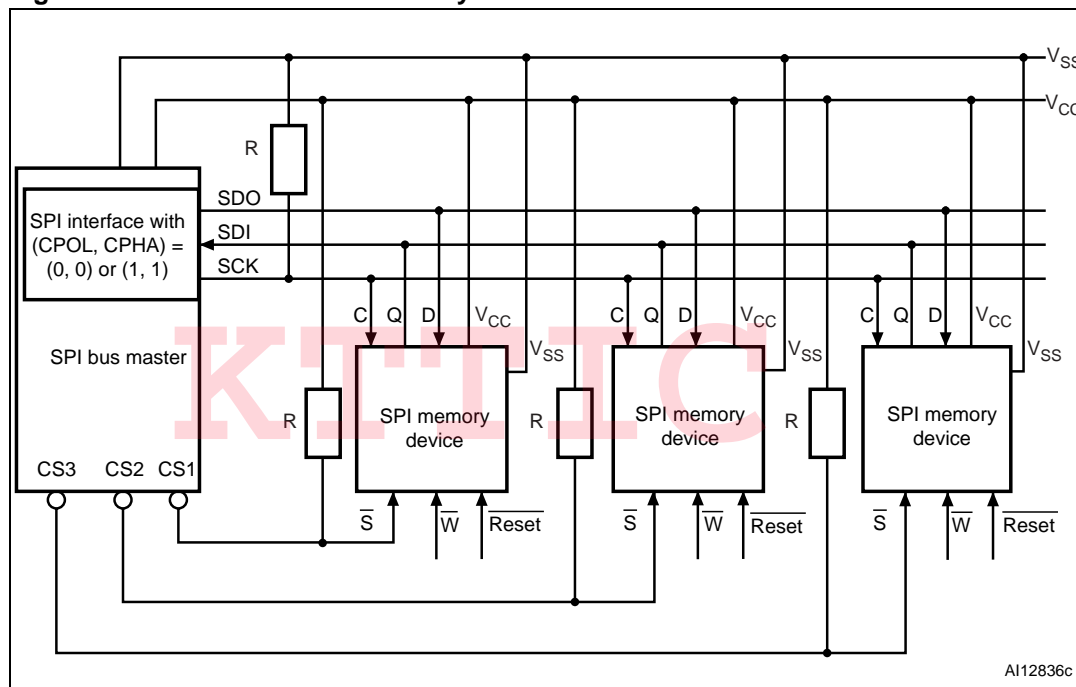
$V_{SS}$

$V_{CC}$

R

SPI interface with (CPOL, CPHA) = (0, 0) or (1, 1)

SDO

SDI

SCK

SPI bus master

CS3 CS2 CS1

C Q D $V_{CC}$

$V_{SS}$

R

SPI memory device

$\overline{S}$ $\overline{W}$ $\overline{Reset}$

C Q D $V_{CC}$

$V_{SS}$

R

SPI memory device

$\overline{S}$ $\overline{W}$ $\overline{Reset}$

C Q D $V_{CC}$

$V_{SS}$

R

SPI memory device

$\overline{S}$ $\overline{W}$ $\overline{Reset}$

KTTIC

AI12836c